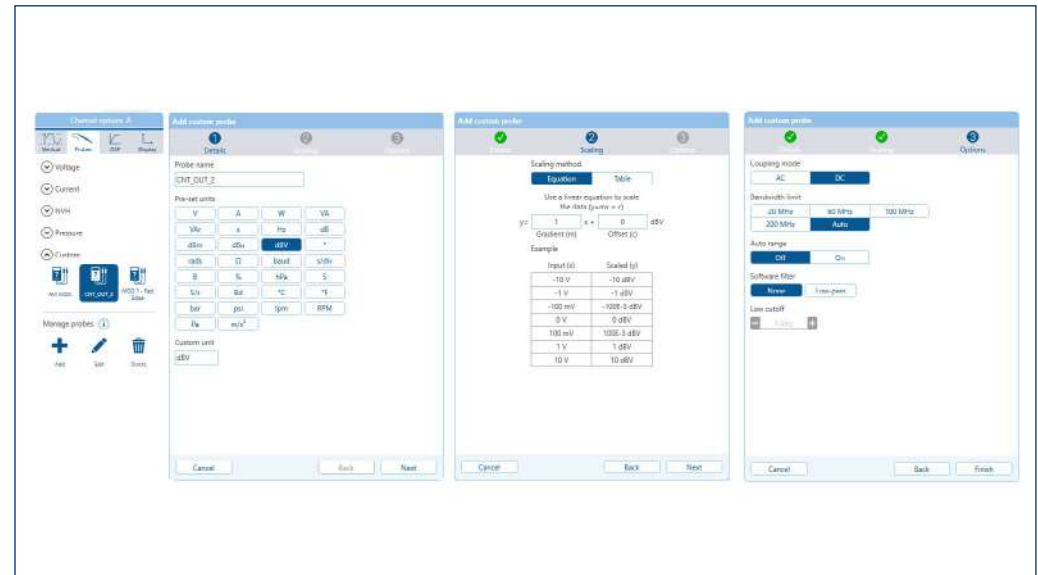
Channel options A

Vertical Probes DSP Display

Voltage

Current

NVH

Pressure

Custom

NV 000 CNT_OUT_2 NGD 1 - Fast Edge

Manage probes

Add Edit Delete

Add custom probe

1 Details 2 Scaling 3 Options

Probe name

CNT_OUT_2

Pre-set units

| V | A | W | VA |
|---|---|---|---|
| VAr | s | Hz | dB |
| dBm | dBu | dBV | ° |
| rad/s | Ω | baud | s/div |
| B | % | hPa | S |
| S/s | Bd | °C | °F |
| bar | psi | rpm | RPM |
| Pa | $m/s^2$ | | |

Custom unit

dBV

Cancel Back Next

Add custom probe

Details 2 Scaling Options

Scaling method

Equation Table

Use a linear equation to scale the data ($y = mx + c$)

y= 1 × x + 0 dBV

Gradient (m) Offset (c)

Example

| Input (x) | Scaled (y) |
|---|---|
| -10 V | -10 dBV |
| -1 V | -1 dBV |
| -100 mV | -100E-3 dBV |
| 0 V | 0 dBV |
| 100 mV | 100E-3 dBV |
| 1 V | 1 dBV |
| 10 V | 10 dBV |

Cancel Back Next

Add custom probe

Details Scaling 3 Options

Coupling mode

AC DC

Bandwidth limit

20 MHz 80 MHz 100 MHz

200 MHz Auto

Auto range

Off On

Software filter

None Low-pass

Low cutoff

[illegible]

Cancel Back Finish